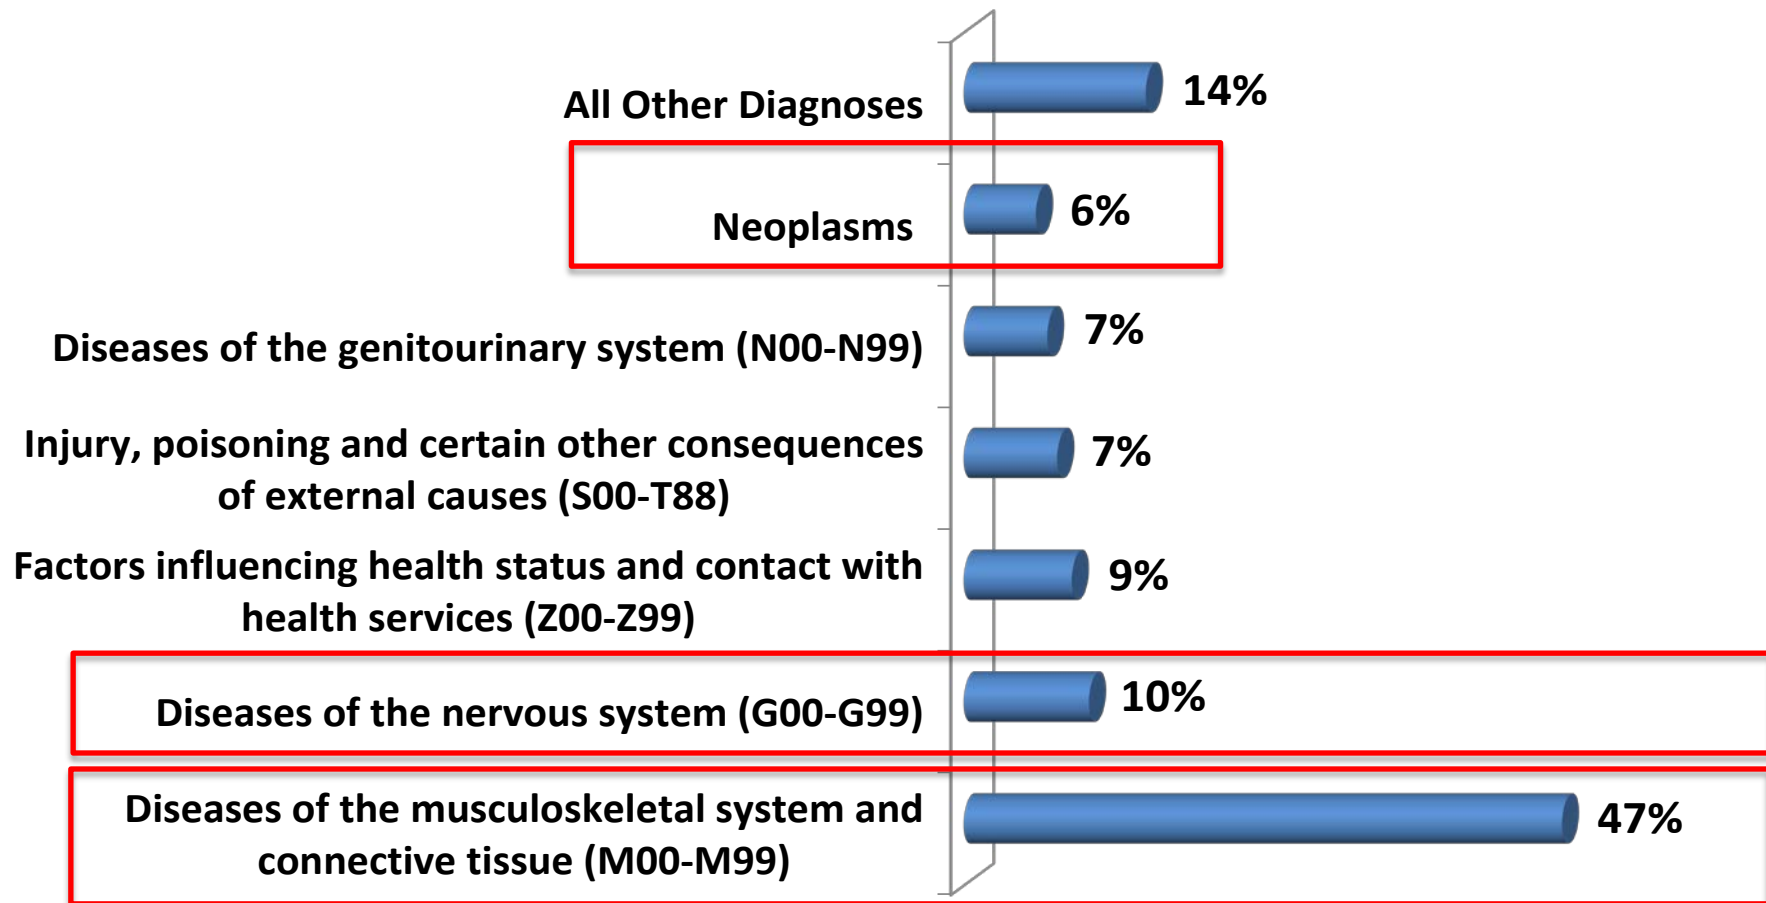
All Other Diagnoses
14%

Neoplasms
6%

Diseases of the genitourinary system (N00-N99)
7%

Injury, poisoning and certain other consequences of external causes (S00-T88)
7%

Factors influencing health status and contact with health services (Z00-Z99)
9%

Diseases of the nervous system (G00-G99)
10%

Diseases of the musculoskeletal system and connective tissue (M00-M99)
47%